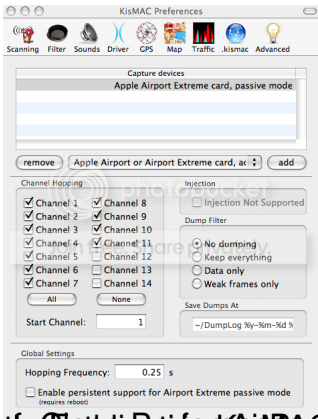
KisMAC Preferences

Scanning Filter Sounds Driver GPS Map Traffic .kismac Advanced

Capture devices
Apple Airport Extreme card, passive mode

remove Apple Airport or Airport Extreme card, ac add

Channel Hopping
Channel 1 Channel 8
Channel 2 Channel 9
Channel 3 Channel 10
Channel 4 Channel 11
Channel 5 Channel 12
Channel 6 Channel 13
Channel 7 Channel 14
All None
Start Channel: 1

Injection
Injection Not Supported

Dump Filter
No dumping
Keep everything
Data only
Weak frames only

Save Dumps At
~/DumpLog %y-%m-%d %

Global Settings
Hopping Frequency: 0.25 s
Enable persistent support for Airport Extreme passive mode (requires reboot)

photobucket